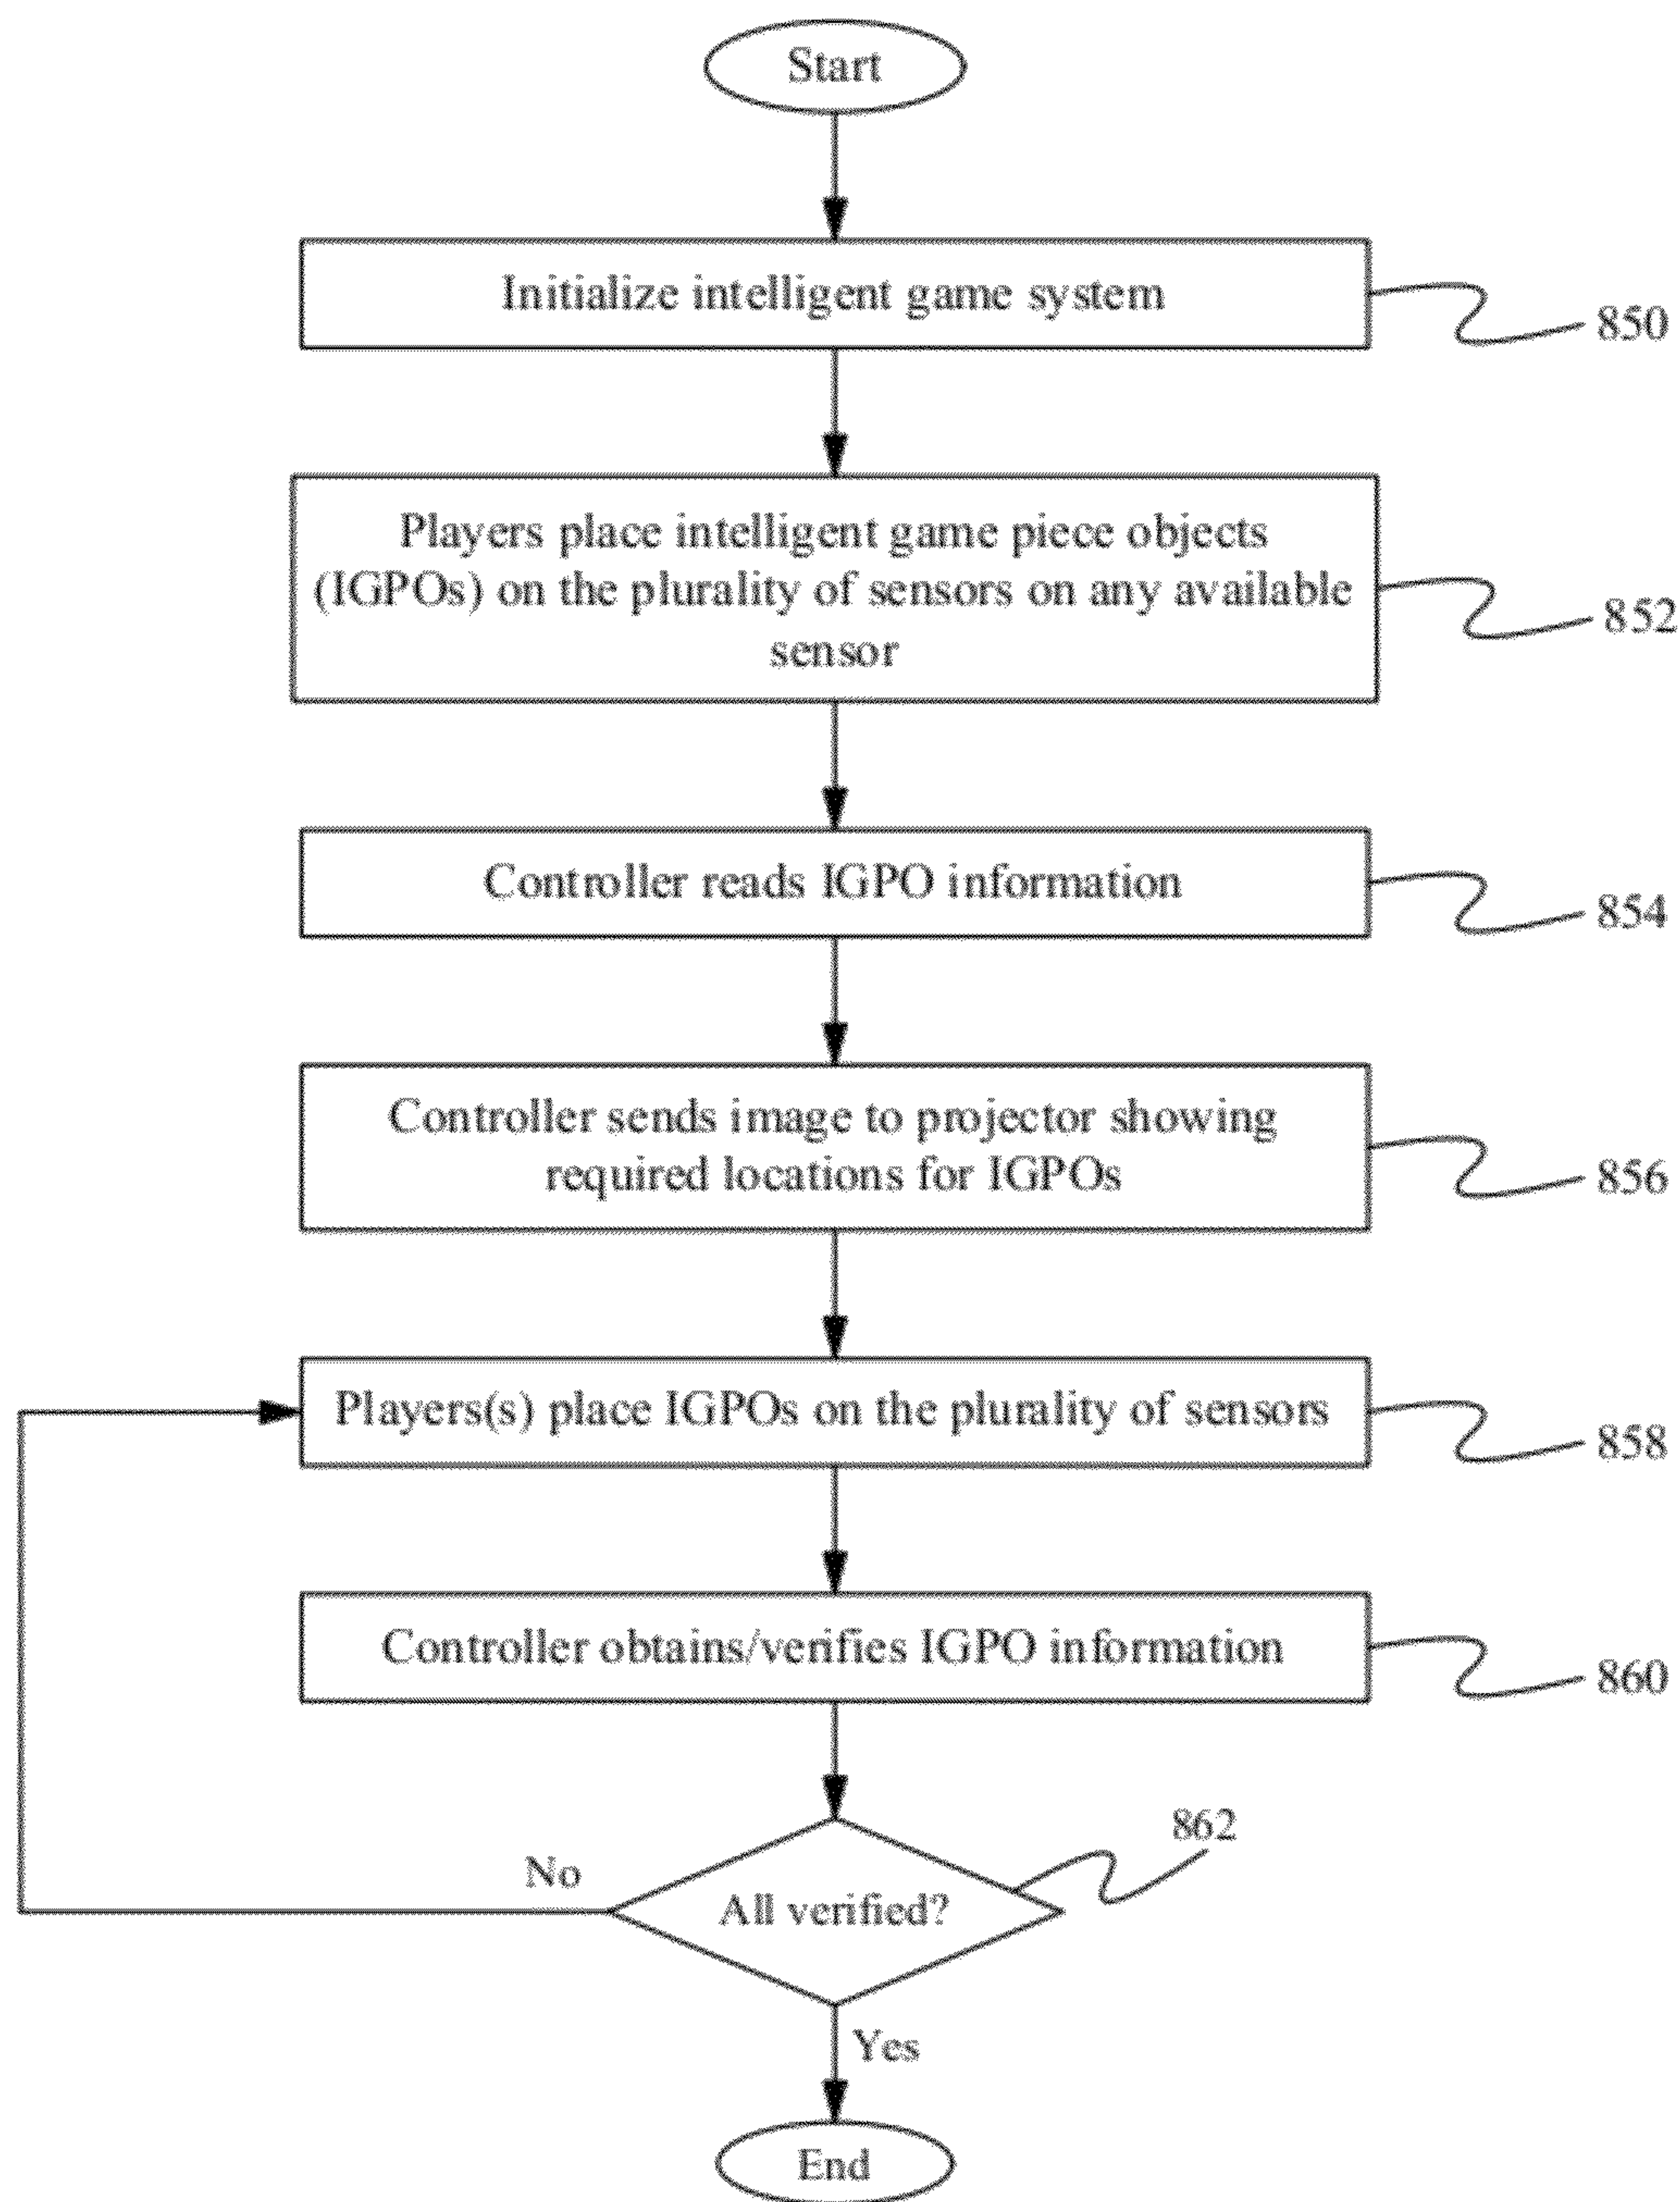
Start

Initialize intelligent game system

850

Players place intelligent game piece objects (IGPOs) on the plurality of sensors on any available sensor

852

Controller reads IGPO information

854

Controller sends image to projector showing required locations for IGPOs

856

Players(s) place IGPOs on the plurality of sensors

858

Controller obtains/verifies IGPO information

860

862

No

All verified?

Yes

End